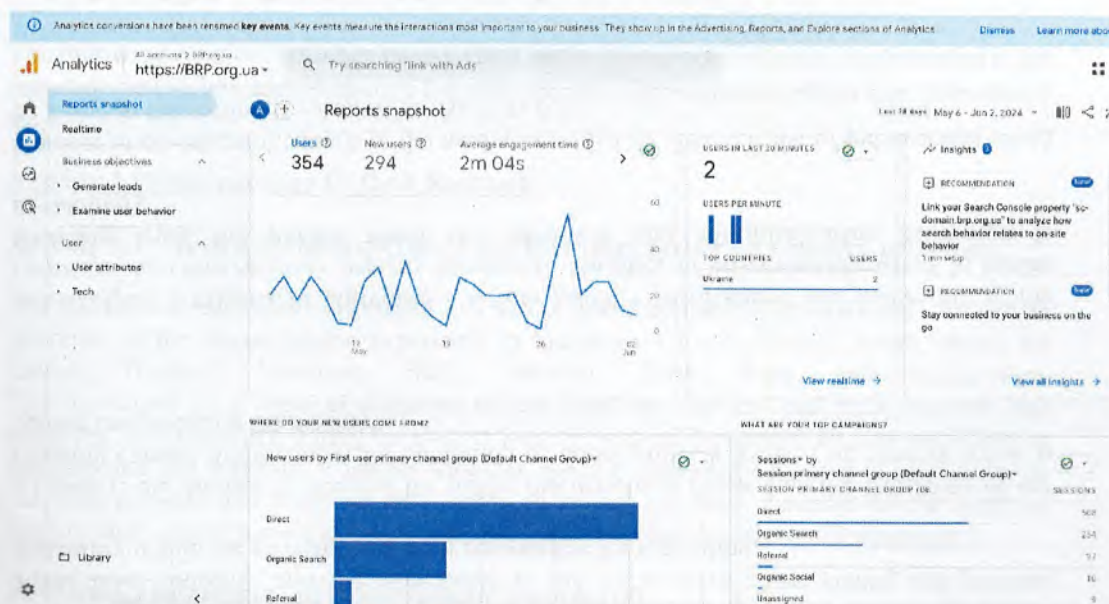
Analytics conversions have been renamed key events. Key events measure the interactions most important to your business. They show up in the Advertising, Reports, and Explore sections of Analytics. Dismiss Learn more abo

Analytics All accounts > BRP.org.ua https://BRP.org.ua Try searching "link with Ads"

Reports snapshot
Realtime
Business objectives
Generate leads
Examine user behavior
User
User attributes
Tech

Library

A Reports snapshot Last 28 days May 6 - Jun 2, 2024

Users 354
New users 294
Average engagement time 2m 04s

60
40
20
0
12 May 19 26 02 Jun

USERS IN LAST 30 MINUTES
2
USERS PER MINUTE
TOP COUNTRIES USERS
Ukraine 2
View realtime

Insights
RECOMMENDATION New
Link your Search Console property "sc-domain:brp.org.ua" to analyze how search behavior relates to on-site behavior
1 min setup
RECOMMENDATION New
Stay connected to your business on the go
View all insights

WHERE DO YOUR NEW USERS COME FROM?
New users by First user primary channel group (Default Channel Group)
Direct
Organic Search
Referral

WHAT ARE YOUR TOP CAMPAIGNS?
Sessions by Session primary channel group (Default Channel Group)
SESSION PRIMARY CHANNEL GROUP (DE... SESSIONS
Direct 508
Organic Search 254
Referral 57
Organic Social 16
Unassigned 9